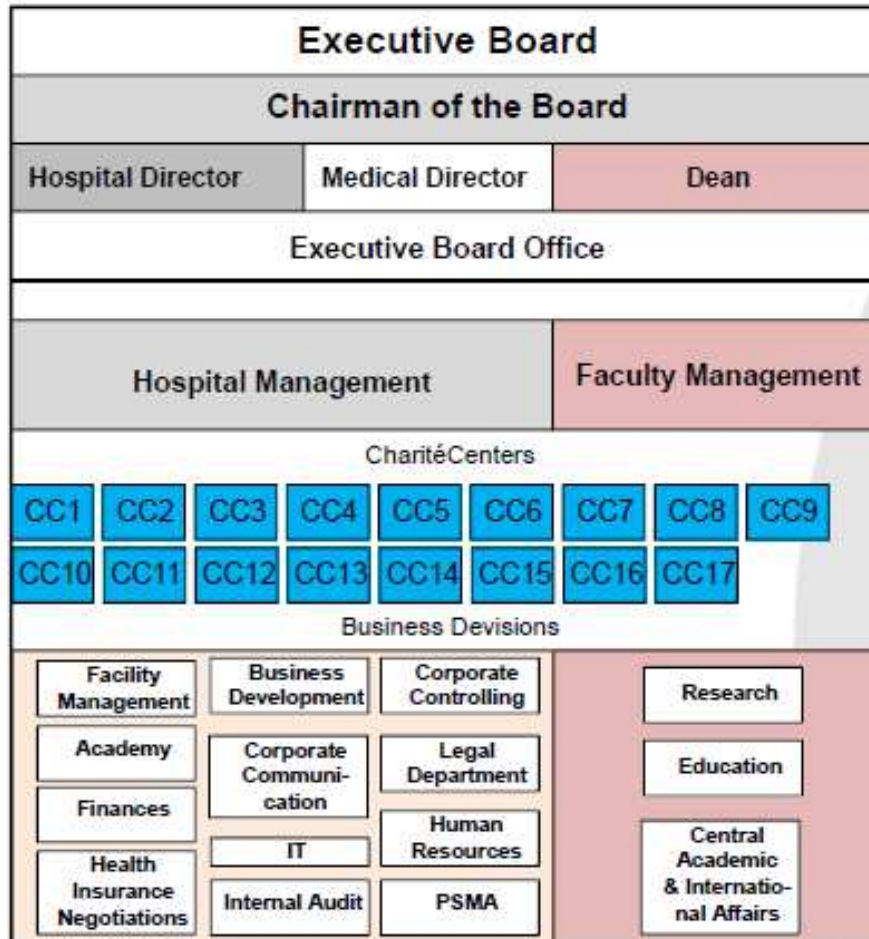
Executive Board

Chairman of the Board

Hospital Director

Medical Director

Dean

Executive Board Office

Hospital Management

Faculty Management

CharitéCenters

CC1 CC2 CC3 CC4 CC5 CC6 CC7 CC8 CC9

CC10 CC11 CC12 CC13 CC14 CC15 CC16 CC17

Business Devisions

Facility Management

Business Development

Corporate Controlling

Academy

Corporate Communication

Legal Department

Finances

IT

Human Resources

Health Insurance Negotiations

Internal Audit

PSMA

Research

Education

Central Academic & International Affairs